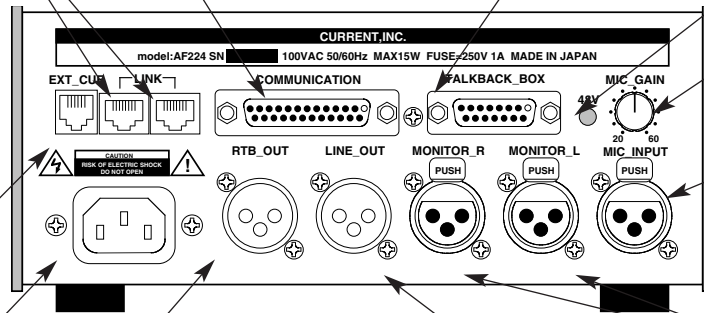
CURRENT,INC.

model:AF224 SN 100VAC 50/60Hz MAX15W FUSE=250V 1A MADE IN JAPAN

EXT_CUE

LINK

COMMUNICATION

TALKBACK_BOX

MIC_GAIN

48V

20 60

CAUTION
RISK OF ELECTRIC SHOCK
DO NOT OPEN

RTB_OUT

LINE_OUT

MONITOR_R

MONITOR_L

MIC_INPUT

PUSH

PUSH

PUSH